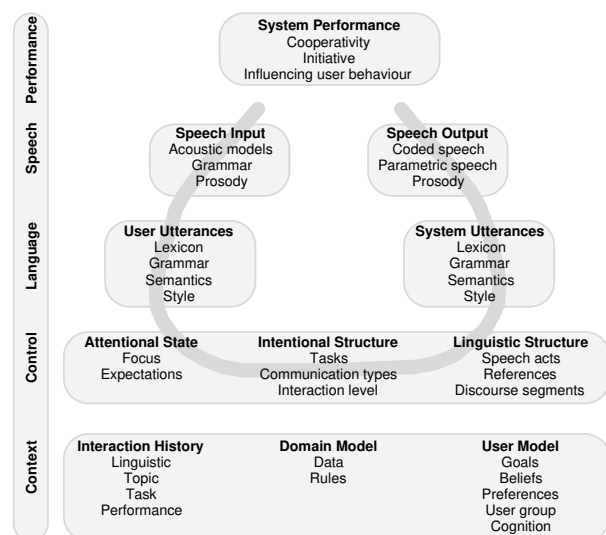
Performance

Speech

Language

Control

Context

**System Performance**
Cooperativity
Initiative
Influencing user behaviour

**Speech Input**
Acoustic models
Grammar
Prosody

**Speech Output**
Coded speech
Parametric speech
Prosody

**User Utterances**
Lexicon
Grammar
Semantics
Style

**System Utterances**
Lexicon
Grammar
Semantics
Style

**Attentional State**
Focus
Expectations

**Intentional Structure**
Tasks
Communication types
Interaction level

**Linguistic Structure**
Speech acts
References
Discourse segments

**Interaction History**
Linguistic
Topic
Task
Performance

**Domain Model**
Data
Rules

**User Model**
Goals
Beliefs
Preferences
User group
Cognition